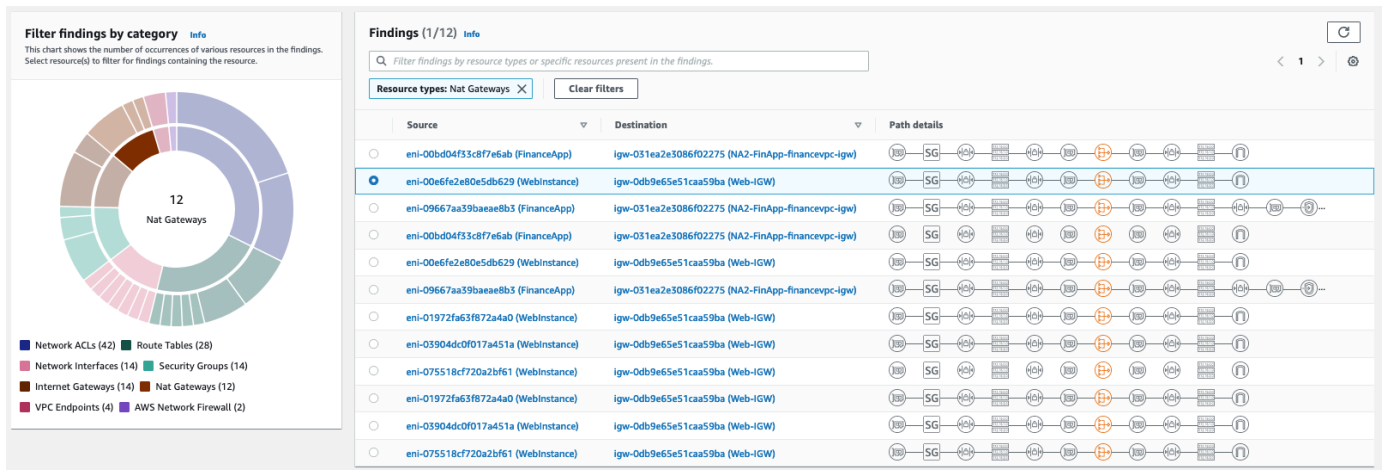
Filter findings by category Info

This chart shows the number of occurrences of various resources in the findings. Select resource(s) to filter for findings containing the resource.

12
Nat Gateways

Network ACLs (42) Route Tables (28)
Network Interfaces (14) Security Groups (14)
Internet Gateways (14) Nat Gateways (12)
VPC Endpoints (4) AWS Network Firewall (2)

Findings (1/12) Info

Filter findings by resource types or specific resources present in the findings.

< 1 >

Resource types: Nat Gateways ✕ Clear filters

| | Source | Destination | Path details |
|---|---|---|---|
| ○ | eni-00bd04f33c8f7e6ab (FinanceApp) | igw-031ea2e3086f02275 (NA2-FinApp-financevpc-igw) | SG |
| ● | eni-00e6fe2e80e5db629 (WebInstance) | igw-0db9e65e51caa59ba (Web-IGW) | SG |
| ○ | eni-09667aa39baeae8b3 (FinanceApp) | igw-031ea2e3086f02275 (NA2-FinApp-financevpc-igw) | SG |
| ○ | eni-00bd04f33c8f7e6ab (FinanceApp) | igw-031ea2e3086f02275 (NA2-FinApp-financevpc-igw) | SG |
| ○ | eni-00e6fe2e80e5db629 (WebInstance) | igw-0db9e65e51caa59ba (Web-IGW) | SG |
| ○ | eni-09667aa39baeae8b3 (FinanceApp) | igw-031ea2e3086f02275 (NA2-FinApp-financevpc-igw) | SG |
| ○ | eni-01972fa63f872a4a0 (WebInstance) | igw-0db9e65e51caa59ba (Web-IGW) | SG |
| ○ | eni-03904dc0f017a451a (WebInstance) | igw-0db9e65e51caa59ba (Web-IGW) | SG |
| ○ | eni-075518cf720a2bf61 (WebInstance) | igw-0db9e65e51caa59ba (Web-IGW) | SG |
| ○ | eni-01972fa63f872a4a0 (WebInstance) | igw-0db9e65e51caa59ba (Web-IGW) | SG |
| ○ | eni-03904dc0f017a451a (WebInstance) | igw-0db9e65e51caa59ba (Web-IGW) | SG |
| ○ | eni-075518cf720a2bf61 (WebInstance) | igw-0db9e65e51caa59ba (Web-IGW) | SG |